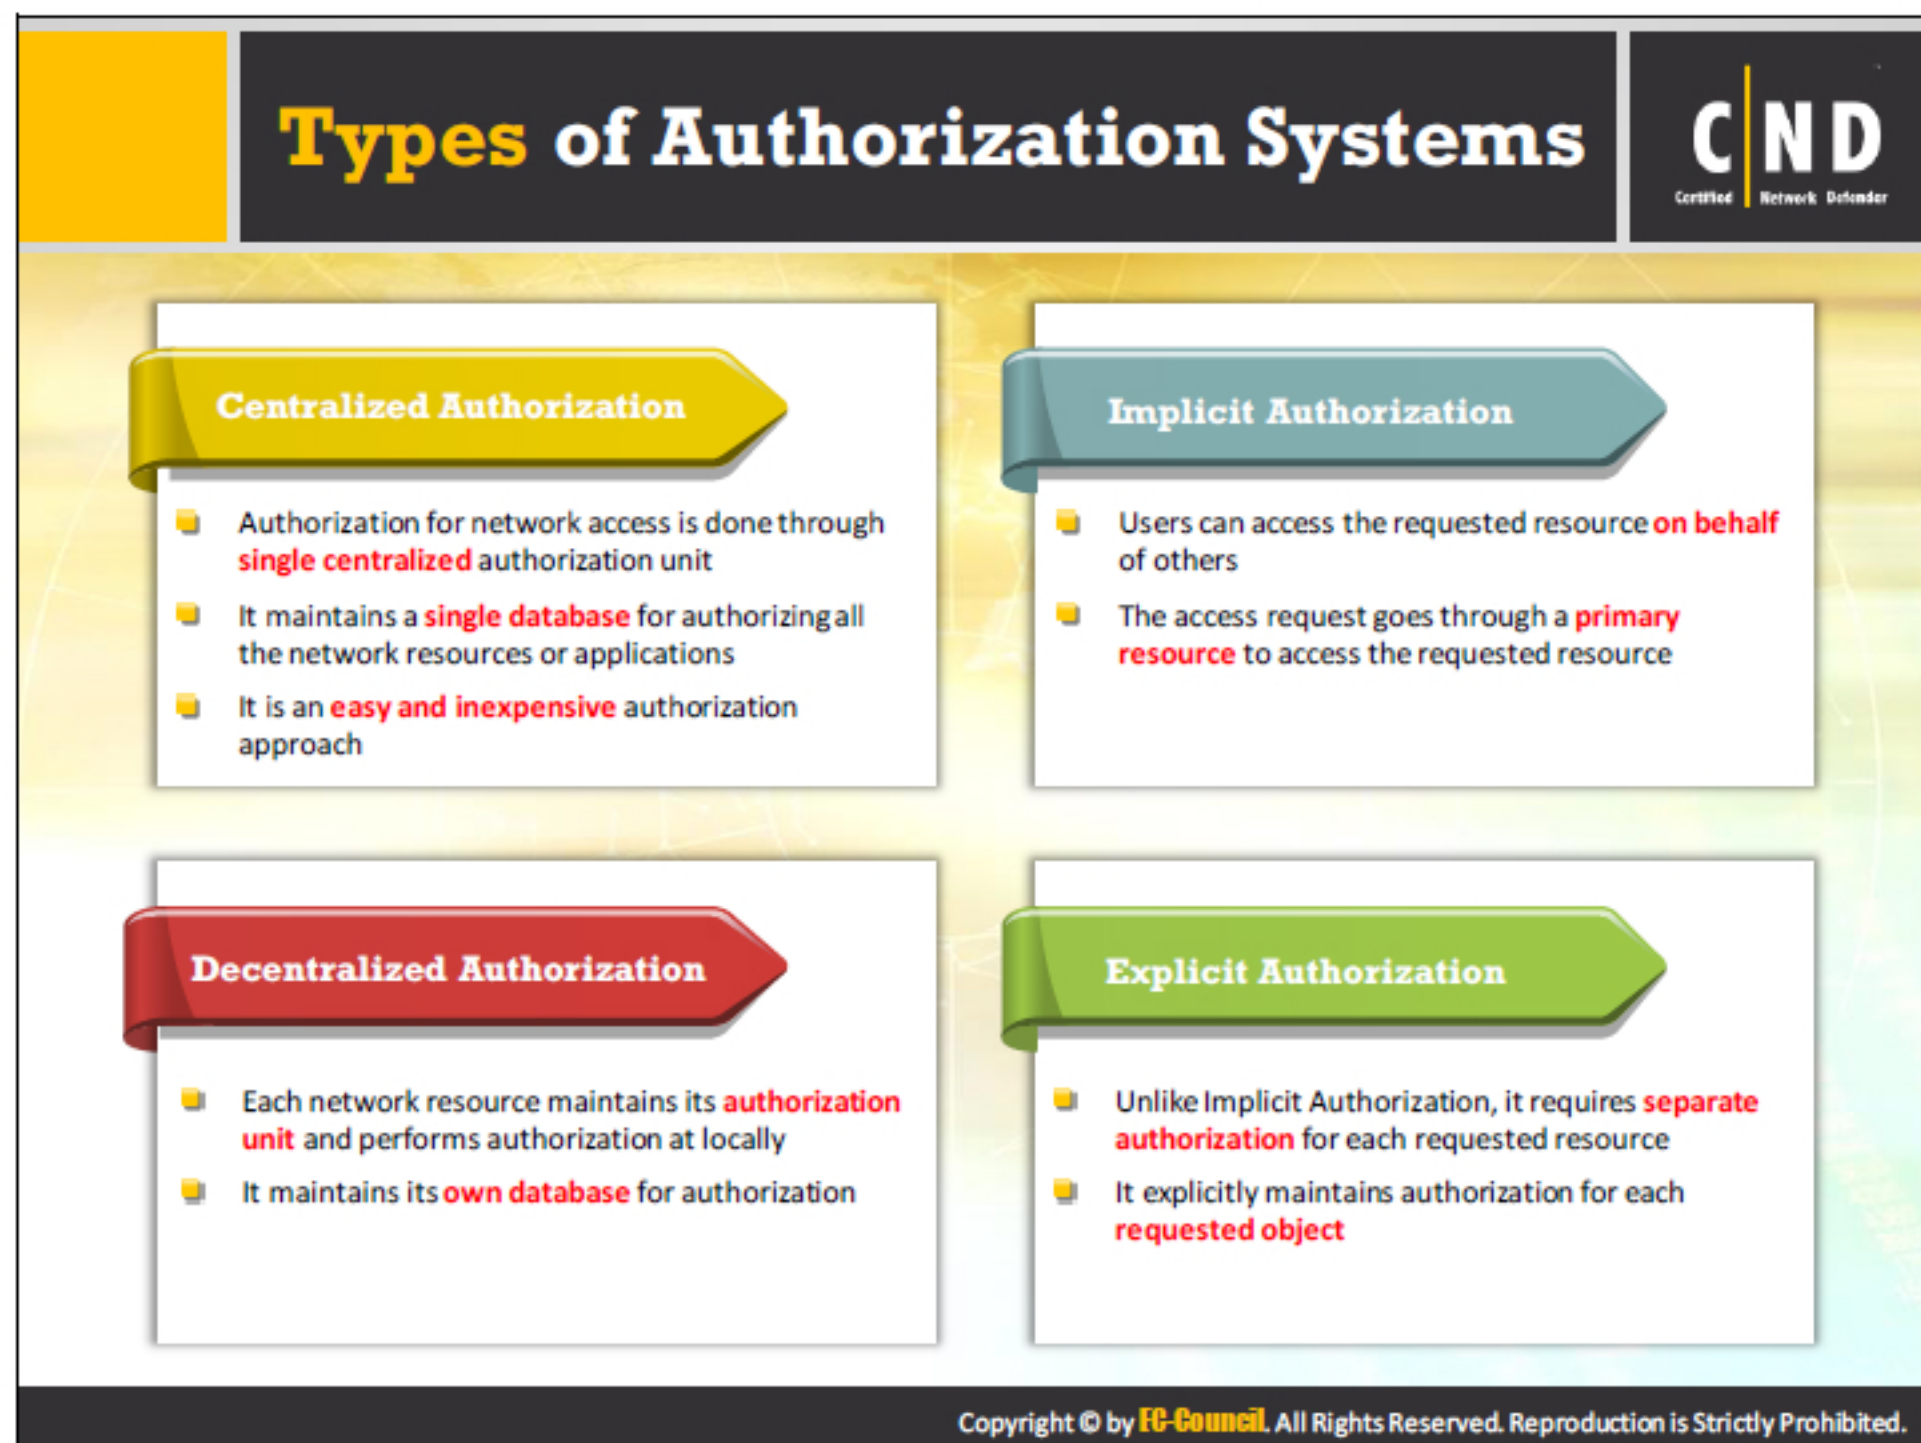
Types of Authorization Systems

C|ND
Certified Network Defender

Centralized Authorization

Authorization for network access is done through single centralized authorization unit

It maintains a single database for authorizing all the network resources or applications

It is an easy and inexpensive authorization approach

Implicit Authorization

Users can access the requested resource on behalf of others

The access request goes through a primary resource to access the requested resource

Decentralized Authorization

Each network resource maintains its authorization unit and performs authorization at locally

It maintains its own database for authorization

Explicit Authorization

Unlike Implicit Authorization, it requires separate authorization for each requested resource

It explicitly maintains authorization for each requested object

Copyright © by EC-Council. All Rights Reserved. Reproduction is Strictly Prohibited.